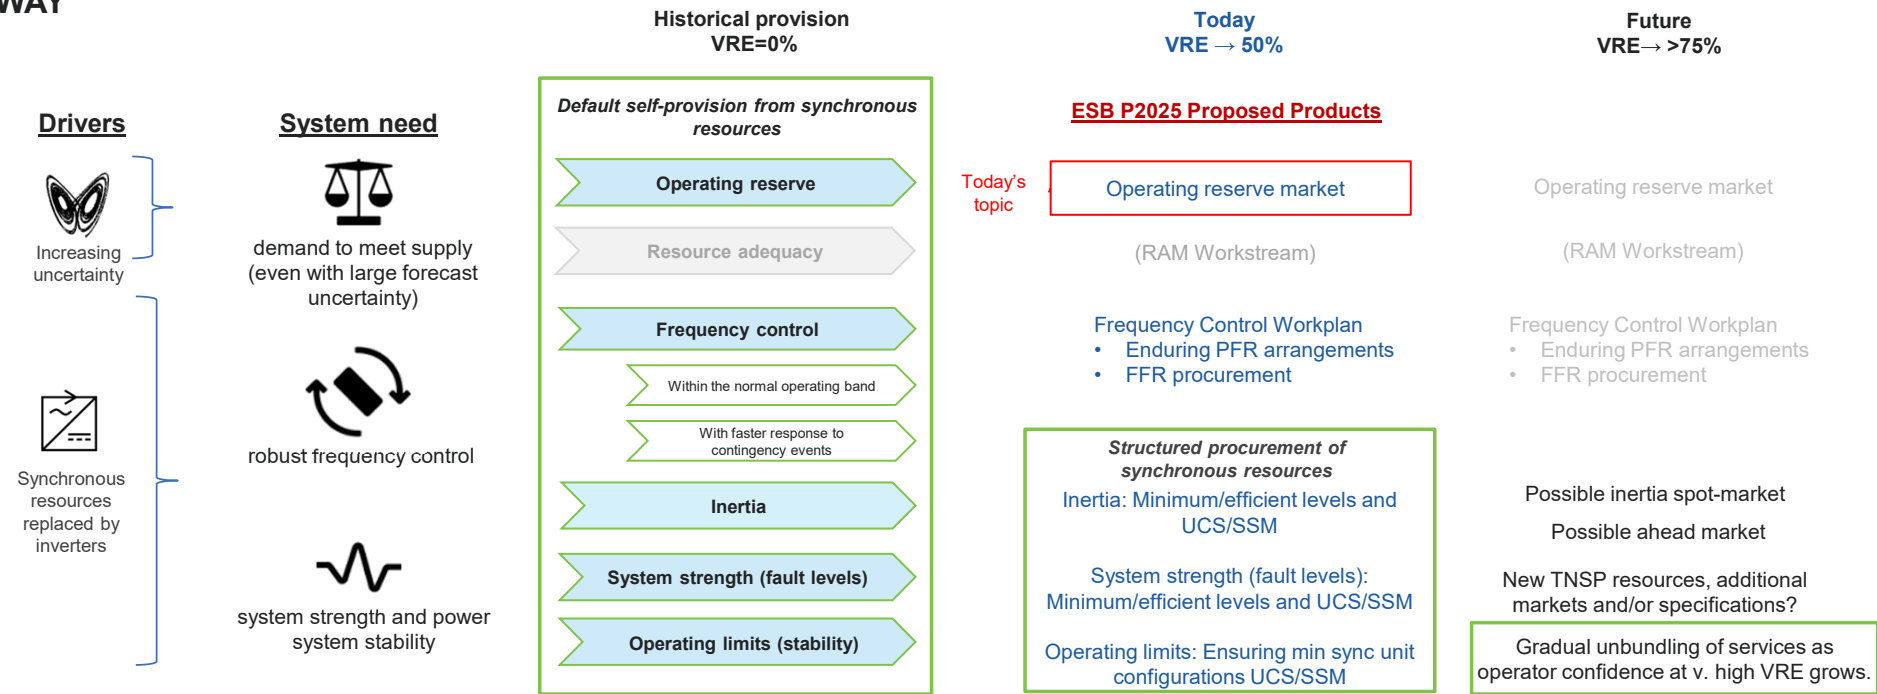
WAY

Historical provision
VRE=0%

Today
VRE → 50%

Future
VRE→ >75%

Drivers

System need

Increasing uncertainty

demand to meet supply (even with large forecast uncertainty)

Synchronous resources replaced by inverters

robust frequency control

system strength and power system stability

Default self-provision from synchronous resources

Operating reserve

Resource adequacy

Frequency control

Within the normal operating band

With faster response to contingency events

Inertia

System strength (fault levels)

Operating limits (stability)

ESB P2025 Proposed Products

Today's topic

Operating reserve market

(RAM Workstream)

Frequency Control Workplan
• Enduring PFR arrangements
• FFR procurement

Structured procurement of synchronous resources
Inertia: Minimum/efficient levels and UCS/SSM

System strength (fault levels): Minimum/efficient levels and UCS/SSM

Operating limits: Ensuring min sync unit configurations UCS/SSM

Operating reserve market

(RAM Workstream)

Frequency Control Workplan
• Enduring PFR arrangements
• FFR procurement

Possible inertia spot-market

Possible ahead market

New TNSP resources, additional markets and/or specifications?

Gradual unbundling of services as operator confidence at v. high VRE grows.